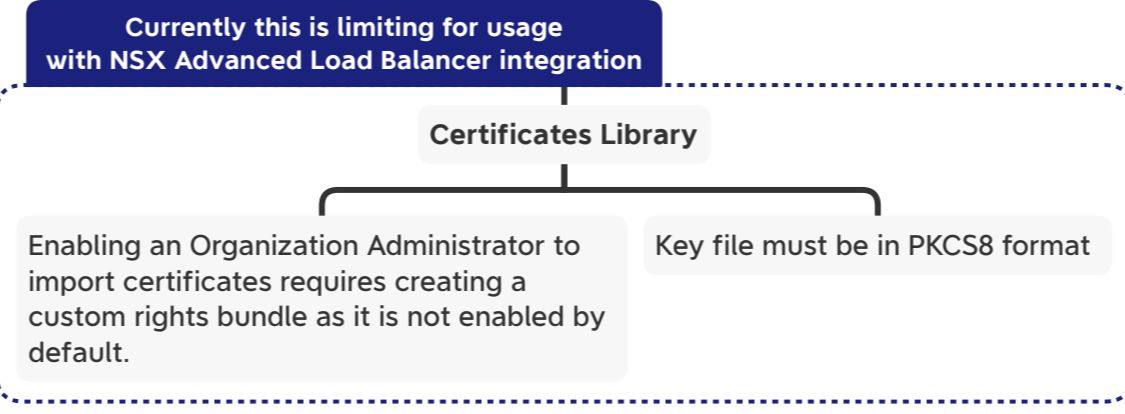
Currently this is limiting for usage with NSX Advanced Load Balancer integration

Certificates Library

Enabling an Organization Administrator to import certificates requires creating a custom rights bundle as it is not enabled by default.

Key file must be in PKCS8 format